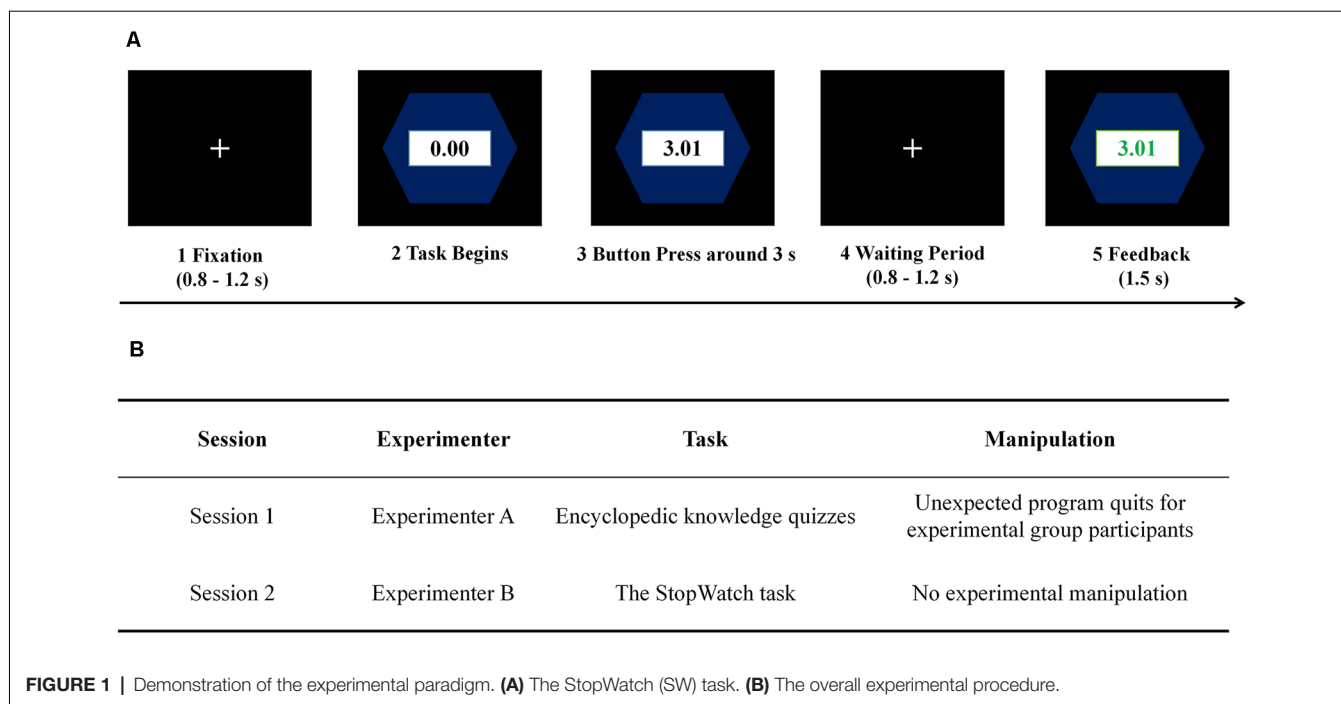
A

+

0.00

3.01

+

3.01

1 Fixation (0.8 - 1.2 s)

2 Task Begins

3 Button Press around 3 s

4 Waiting Period (0.8 - 1.2 s)

5 Feedback (1.5 s)

B

| Session | Experimenter | Task | Manipulation |
|---|---|---|---|
| Session 1 | Experimenter A | Encyclopedic knowledge quizzes | Unexpected program quits for experimental group participants |
| Session 2 | Experimenter B | The StopWatch task | No experimental manipulation |

FIGURE 1 | Demonstration of the experimental paradigm. (A) The StopWatch (SW) task. (B) The overall experimental procedure.